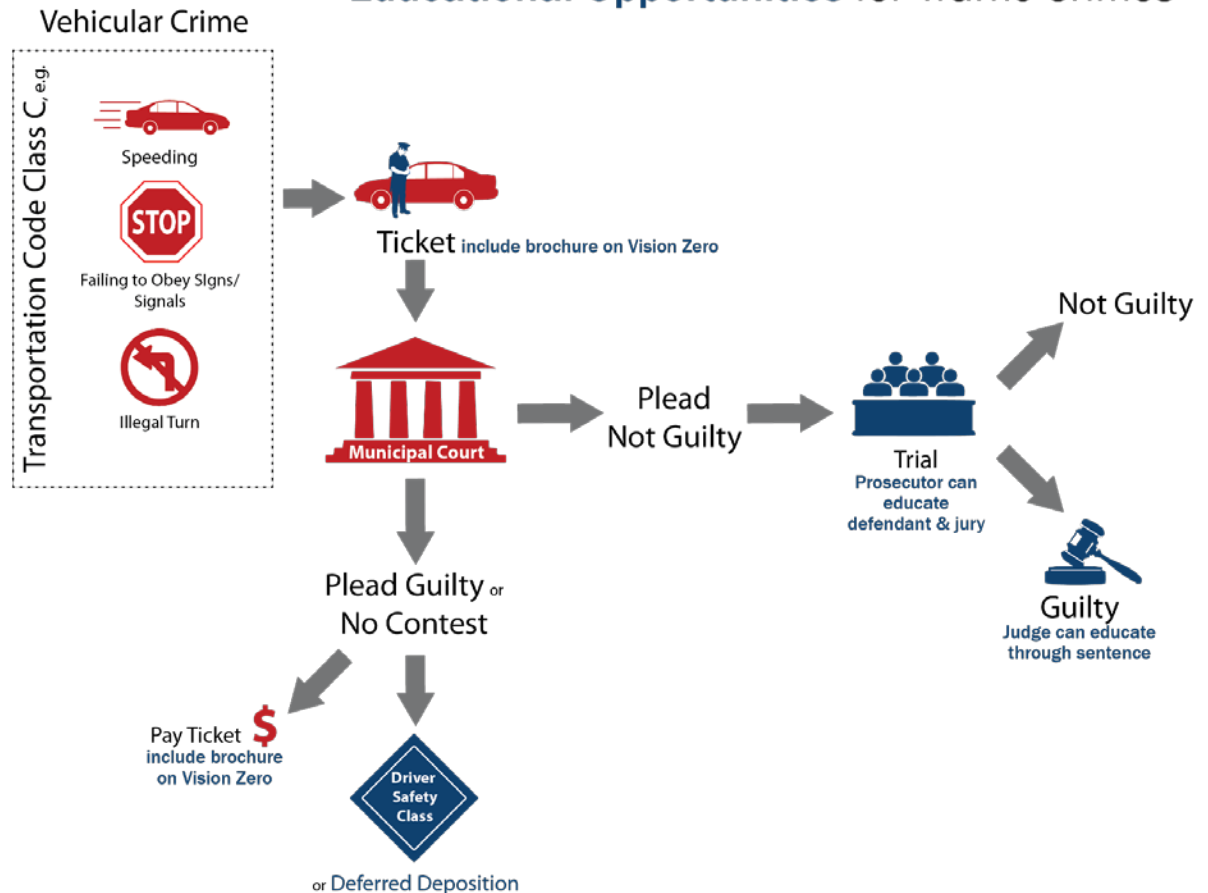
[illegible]

Vehicular Crime

Transportation Code Class C, e.g.

Speeding

STOP

Failing to Obey Signs/ Signals

Illegal Turn

Ticket include brochure on Vision Zero

Municipal Court

Plead Not Guilty

Trial
Prosecutor can educate defendant & jury

Not Guilty

Guilty
Judge can educate through sentence

Plead Guilty or No Contest

Pay Ticket $
include brochure on Vision Zero

Driver Safety Class

or Deferred Deposition